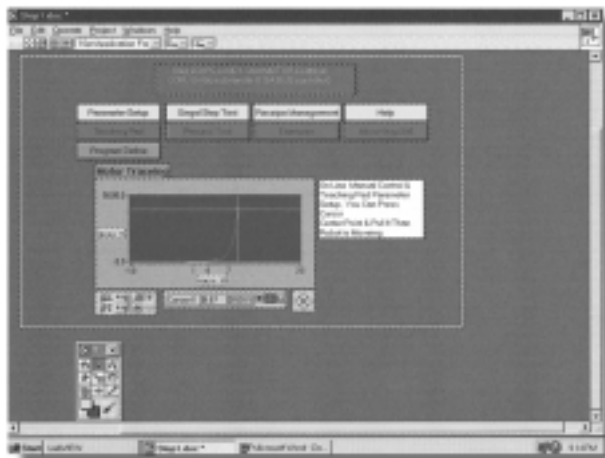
Step Labos *

File Edit Operate Project Windows Help

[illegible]

Parameter Setup

Step/Step Test

Passage Management

Help

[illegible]

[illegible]

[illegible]

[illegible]

Program Define

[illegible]

On Line: Manual Control & Teaching/Find Parameter Setup. You Can Press Cancel Button/Free & Pull It Then Robot is Moving.

5000.0

-0.0

-10

20

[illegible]

Start

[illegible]

Step Labos *

Microsoft Word - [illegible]

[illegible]